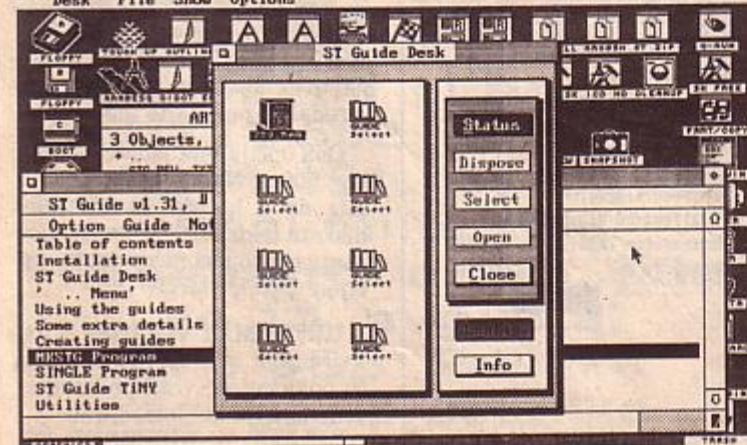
Desk File Show Options

FLOPPY

FLOPPY

BOOT

ST Guide Desk

ART

3 Objects,

ST Guide v1.31,

Option Guide Mo

Table of contents
Installation
ST Guide Desk
' .. Menu'
Using the guides
Some extra details
Creating guides
MKSTG Program
SINGLE Program
ST Guide TINY
Utilities

Select
Select
Select
Select
Select
Select
Select

Status
Dispose
Select
Open
Close
Info

SNAPSHOT

TRASH